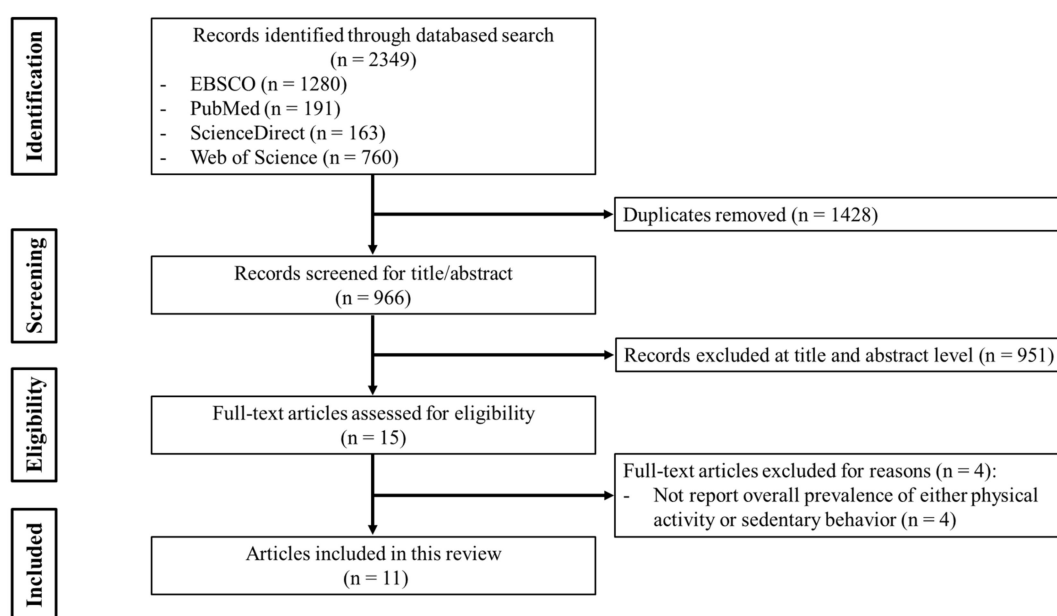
Identification

Records identified through databased search (n = 2349)
- EBSCO (n = 1280)
- PubMed (n = 191)
- ScienceDirect (n = 163)
- Web of Science (n = 760)

Duplicates removed (n = 1428)

Screening

Records screened for title/abstract (n = 966)

Records excluded at title and abstract level (n = 951)

Eligibility

Full-text articles assessed for eligibility (n = 15)

Full-text articles excluded for reasons (n = 4):
- Not report overall prevalence of either physical activity or sedentary behavior (n = 4)

Included

Articles included in this review (n = 11)